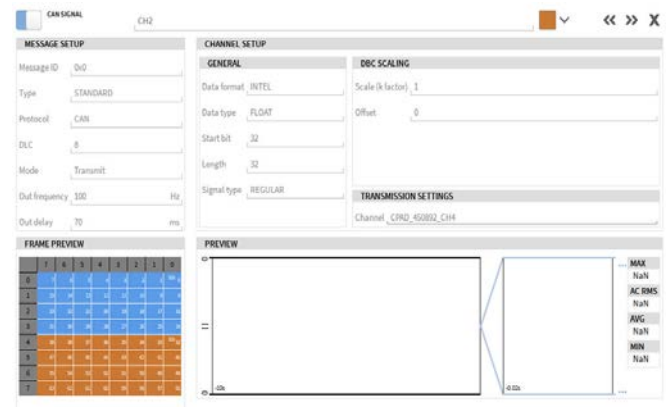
CAN SIGNAL

CH2

« » X

MESSAGE SETUP

Message ID 0x0

Type STANDARD

Protocol CAN

DLC 8

Mode Transmit

Out frequency 100 Hz

Out delay 70 ms

CHANNEL SETUP

GENERAL

Data format INTEL

Data type FLOAT

Start bit 32

Length 32

Signal type REGULAR

DBC SCALING

Scale (k factor) 1

Offset 0

TRANSMISSION SETTINGS

Channel CPAD_450892_CH4

FRAME PREVIEW

|   | 7 | 6 | 5 | 4 | 3 | 2 | 1 | 0 |
|---|---|---|---|---|---|---|---|---|
| 0 | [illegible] | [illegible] | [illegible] | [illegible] | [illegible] | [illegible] | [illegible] | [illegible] |
| 1 | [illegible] | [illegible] | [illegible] | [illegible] | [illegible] | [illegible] | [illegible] | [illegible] |
| 2 | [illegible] | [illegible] | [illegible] | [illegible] | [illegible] | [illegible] | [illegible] | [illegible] |
| 3 | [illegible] | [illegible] | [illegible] | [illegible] | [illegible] | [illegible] | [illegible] | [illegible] |
| 4 | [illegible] | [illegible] | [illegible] | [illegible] | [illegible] | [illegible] | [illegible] | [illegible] |
| 5 | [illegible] | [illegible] | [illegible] | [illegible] | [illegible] | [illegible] | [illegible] | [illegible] |
| 6 | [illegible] | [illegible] | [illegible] | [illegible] | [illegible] | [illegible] | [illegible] | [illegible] |
| 7 | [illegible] | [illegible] | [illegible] | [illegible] | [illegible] | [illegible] | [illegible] | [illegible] |

PREVIEW

0

0

-10s

-0.02s

...

MAX
NaN

AC RMS
NaN

AVG
NaN

MIN
NaN

...